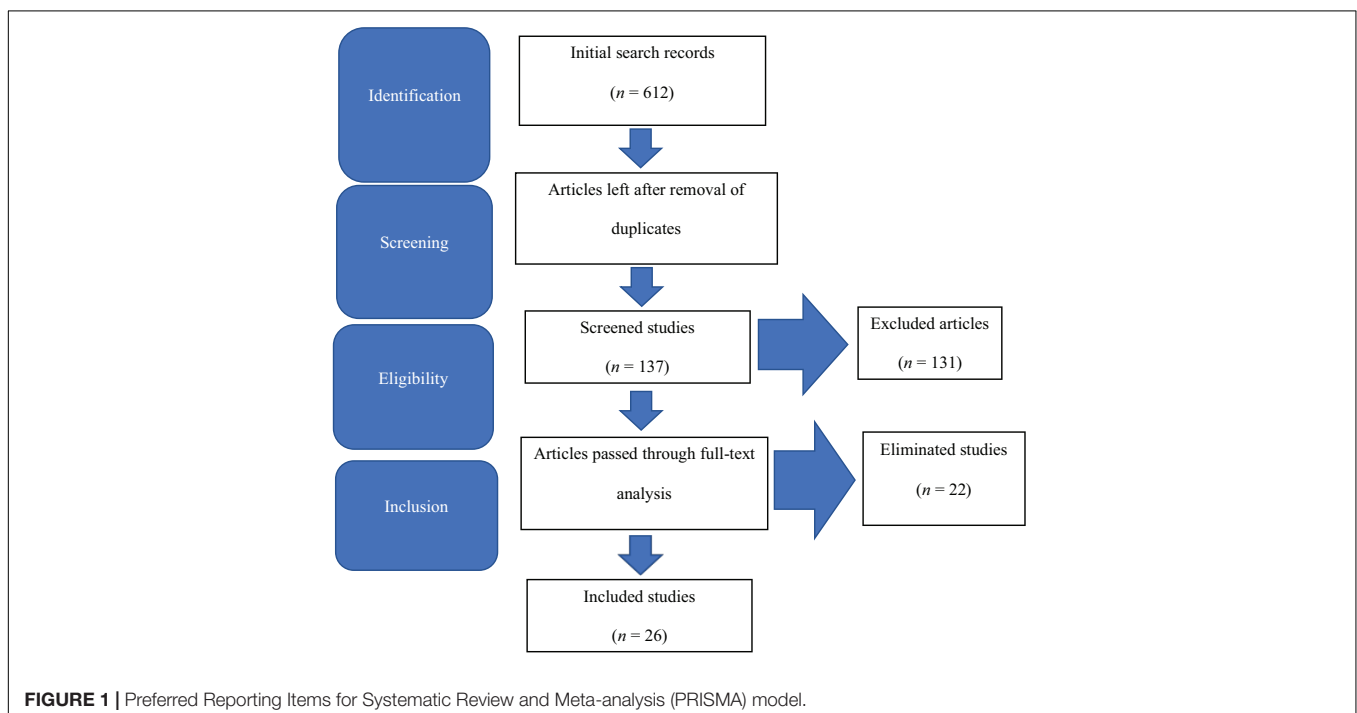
Identification

Initial search records

($n$ = 612)

Screening

Articles left after removal of duplicates

Eligibility

Screened studies

($n$ = 137)

Excluded articles

($n$ = 131)

Inclusion

Articles passed through full-text analysis

Eliminated studies

($n$ = 22)

Included studies

($n$ = 26)

FIGURE 1 | Preferred Reporting Items for Systematic Review and Meta-analysis (PRISMA) model.